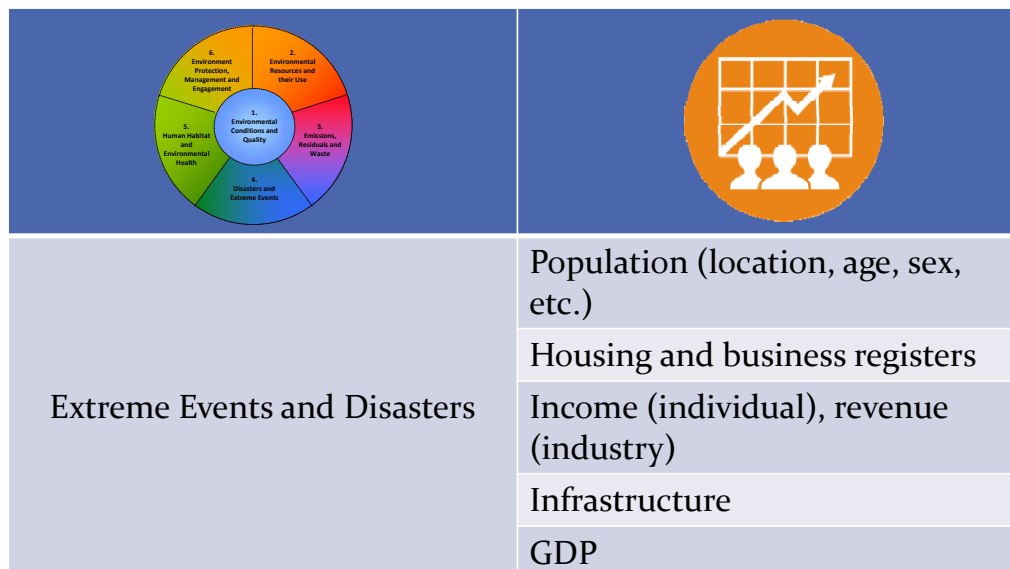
6. Environment Protection, Management and Engagement

2. Environmental Resources and their Use

1. Environmental Conditions and Quality

5. Human Habitat and Environmental Health

3. Emissions, Residuals and Waste

4. Disasters and Extreme Events

| | |
|---|---|
| Extreme Events and Disasters | Population (location, age, sex, etc.) |
| | Housing and business registers |
| | Income (individual), revenue (industry) |
| | Infrastructure |
| | GDP |